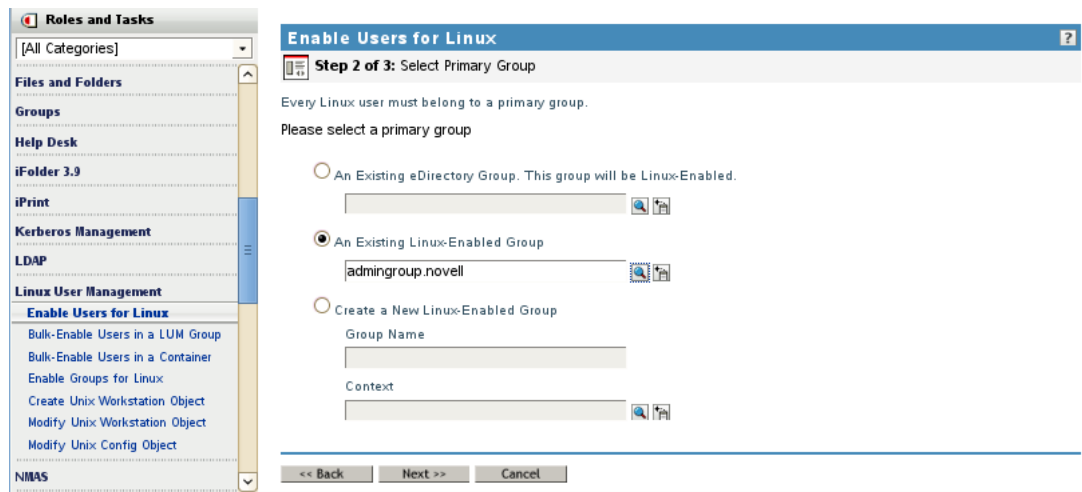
Roles and Tasks

[All Categories]

Files and Folders

Groups

Help Desk

iFolder 3.9

iPrint

Kerberos Management

LDAP

Linux User Management

Enable Users for Linux

Bulk-Enable Users in a LUM Group

Bulk-Enable Users in a Container

Enable Groups for Linux

Create Unix Workstation Object

Modify Unix Workstation Object

Modify Unix Config Object

NMAS

Enable Users for Linux

?

Step 2 of 3: Select Primary Group

Every Linux user must belong to a primary group.

Please select a primary group

An Existing eDirectory Group. This group will be Linux-Enabled.

An Existing Linux-Enabled Group

admingroup.novell

Create a New Linux-Enabled Group

Group Name

Context

<< Back

Next >>

Cancel